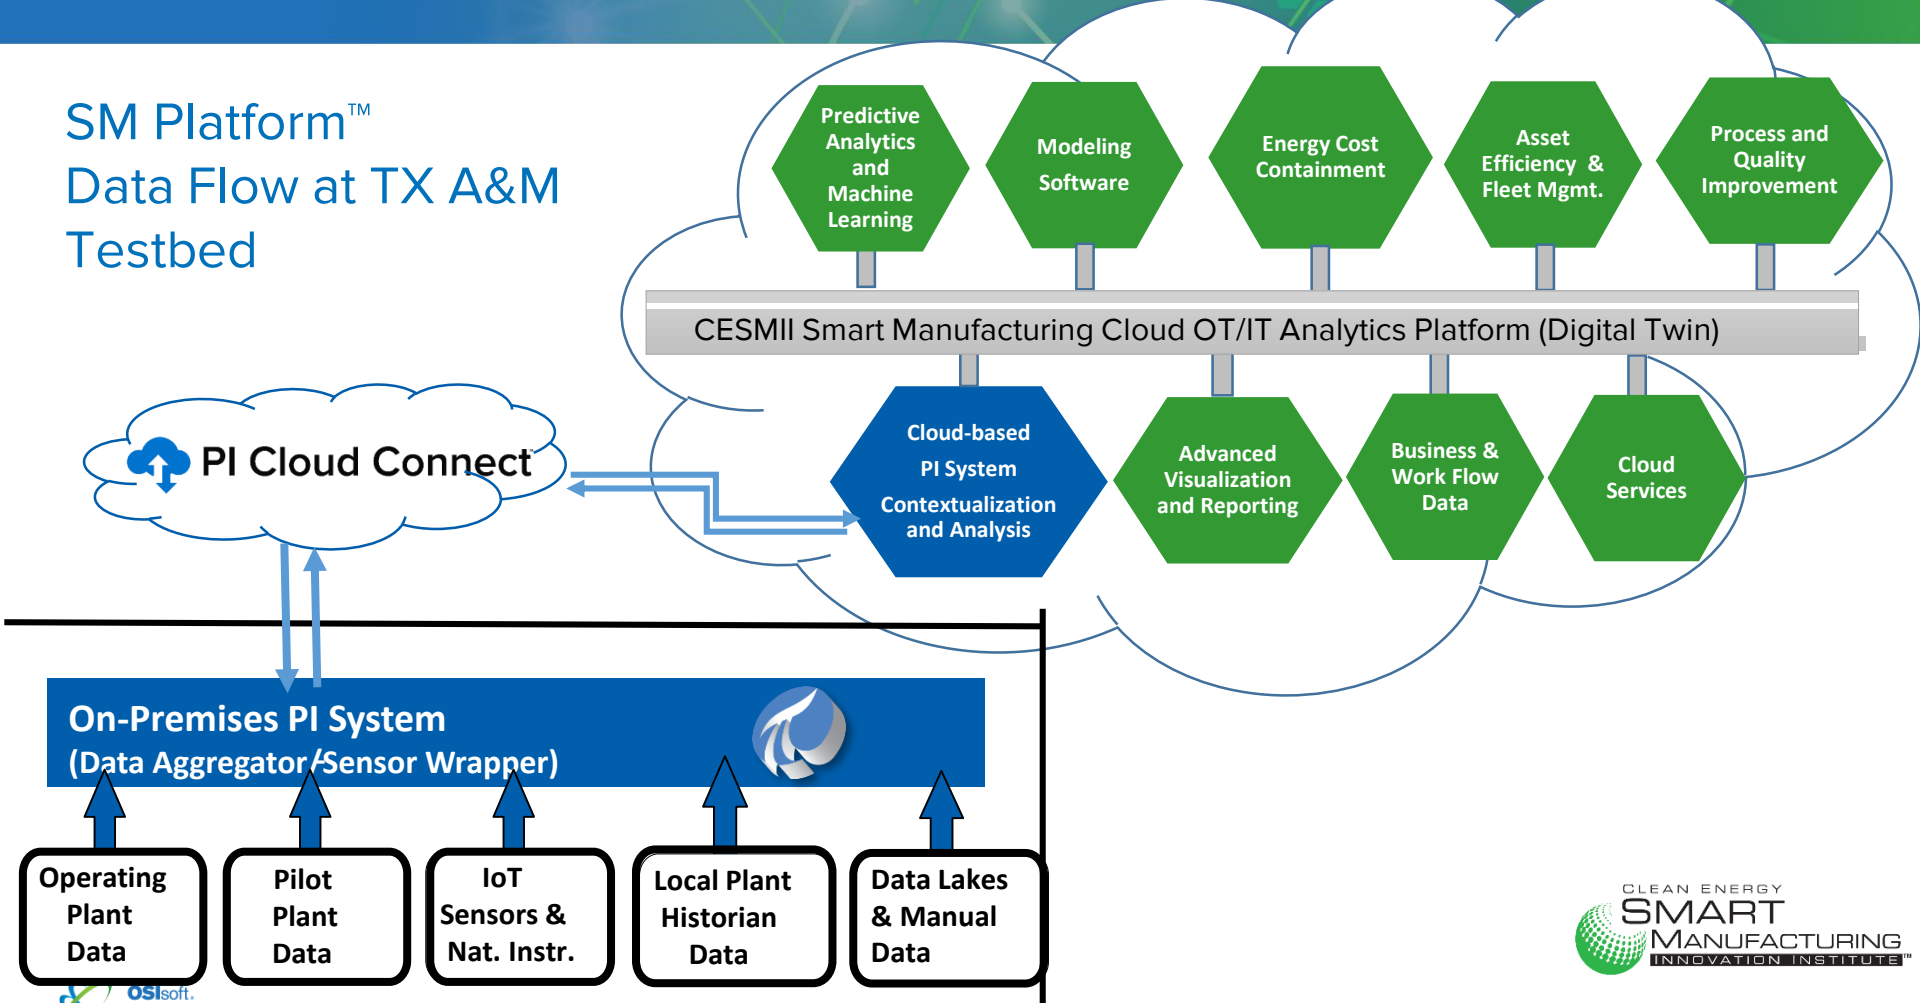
SM Platform™
Data Flow at TX A&M Testbed

Predictive Analytics and Machine Learning

Modeling Software

Energy Cost Containment

Asset Efficiency & Fleet Mgmt.

Process and Quality Improvement

CESMII Smart Manufacturing Cloud OT/IT Analytics Platform (Digital Twin)

Cloud-based PI System Contextualization and Analysis

Advanced Visualization and Reporting

Business & Work Flow Data

Cloud Services

PI Cloud Connect

On-Premises PI System
(Data Aggregator/Sensor Wrapper)

Operating Plant Data

Pilot Plant Data

IoT Sensors & Nat. Instr.

Local Plant Historian Data

Data Lakes & Manual Data

OSIsoft.

CLEAN ENERGY SMART MANUFACTURING INNOVATION INSTITUTE™